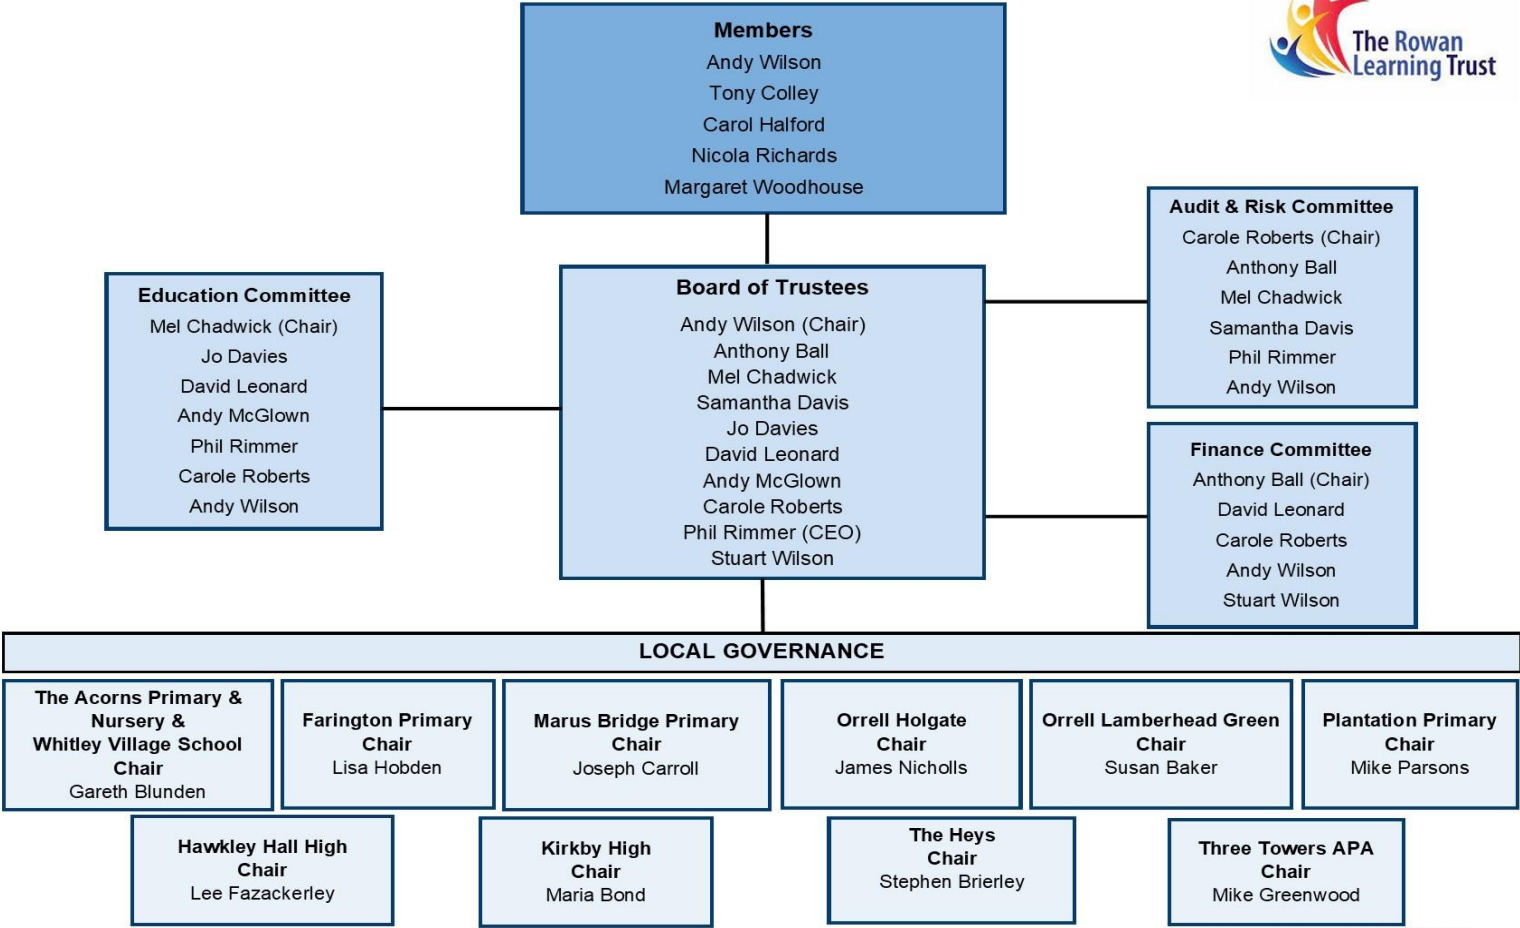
The Rowan Learning Trust

Members
Andy Wilson
Tony Colley
Carol Halford
Nicola Richards
Margaret Woodhouse

Education Committee
Mel Chadwick (Chair)
Jo Davies
David Leonard
Andy McGlown
Phil Rimmer
Carole Roberts
Andy Wilson

Board of Trustees
Andy Wilson (Chair)
Anthony Ball
Mel Chadwick
Samantha Davis
Jo Davies
David Leonard
Andy McGlown
Carole Roberts
Phil Rimmer (CEO)
Stuart Wilson

Audit & Risk Committee
Carole Roberts (Chair)
Anthony Ball
Mel Chadwick
Samantha Davis
Phil Rimmer
Andy Wilson

Finance Committee
Anthony Ball (Chair)
David Leonard
Carole Roberts
Andy Wilson
Stuart Wilson

LOCAL GOVERNANCE

The Acorns Primary & Nursery & Whitley Village School
Chair
Gareth Blunden

Farington Primary
Chair
Lisa Hobden

Marus Bridge Primary
Chair
Joseph Carroll

Orrell Holgate
Chair
James Nicholls

Orrell Lamberhead Green
Chair
Susan Baker

Plantation Primary
Chair
Mike Parsons

Hawkley Hall High
Chair
Lee Fazackerley

Kirkby High
Chair
Maria Bond

The Heys
Chair
Stephen Brierley

Three Towers APA
Chair
Mike Greenwood